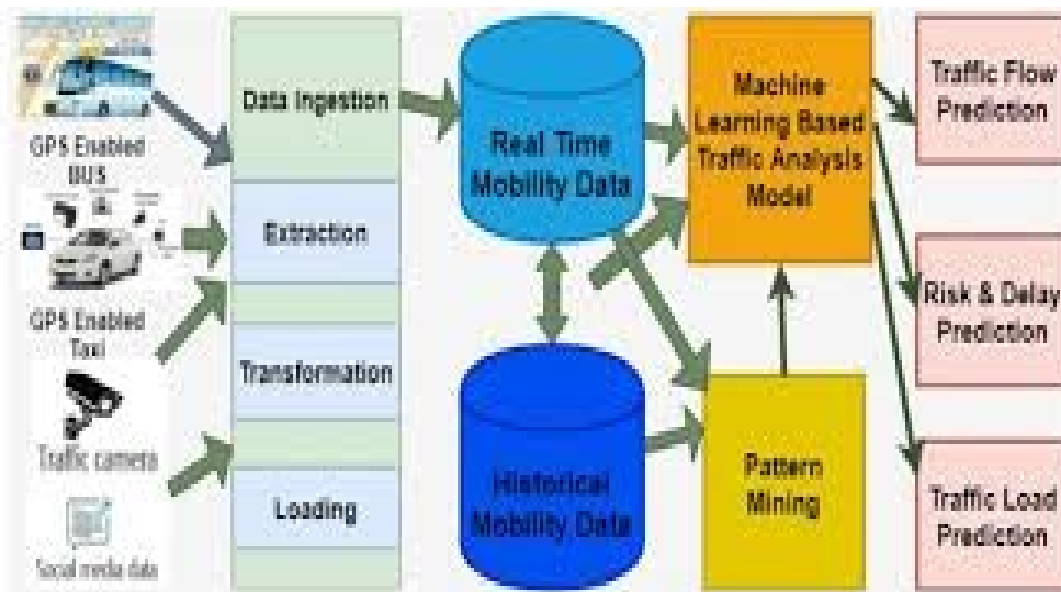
GPS Enabled BUS

GPS Enabled Taxi

Traffic camera

Social media data

Data Ingestion

Extraction

Transformation

Loading

Real Time Mobility Data

Historical Mobility Data

Machine Learning Based Traffic Analysis Model

Pattern Mining

Traffic Flow Prediction

Risk & Delay Prediction

Traffic Load Prediction